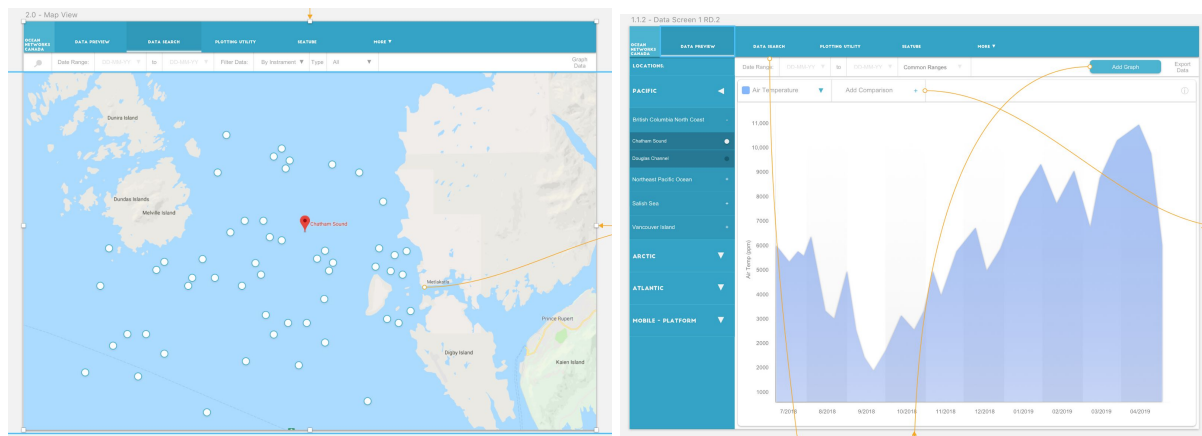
2.0 - Map View

OCEAN NETWORKS CANADA
DATA PREVIEW
DATA SEARCH
PLOTTING UTILITY
FEATURE
MORE ▼

Date Range: DD-MM-YY to DD-MM-YY Filter Data: By Instrument ▼ Type All ▼ Graph Data

Dunira Island
Dundas Islands
Melville Island
Chatham Sound
Metlakatla
Prince Rupert
Digby Island
Kaien Island

1.1.2 - Data Screen 1 RD.2

OCEAN NETWORKS CANADA
DATA PREVIEW
DATA SEARCH
PLOTTING UTILITY
FEATURE
MORE ▼

LOCATIONS:
Date Range: DD-MM-YY to DD-MM-YY Common Ranges
Add Graph
Export Data

PACIFIC ◀
British Columbia North Coast -
Chatham Sound
Douglas Channel
Northeast Pacific Ocean +
Salish Sea +
Vancouver Island +
ARCTIC ▼
ATLANTIC ▼
MOBILE - PLATFORM ▼

Air Temperature ▼
Add Comparison +

11,000
10,000
9000
8000
7000
6000
5000
4000
3000
2000
1000
Air Temp (ppm)
7/2018
8/2018
9/2018
10/2018
11/2018
12/2018
01/2019
02/2019
03/2019
04/2019